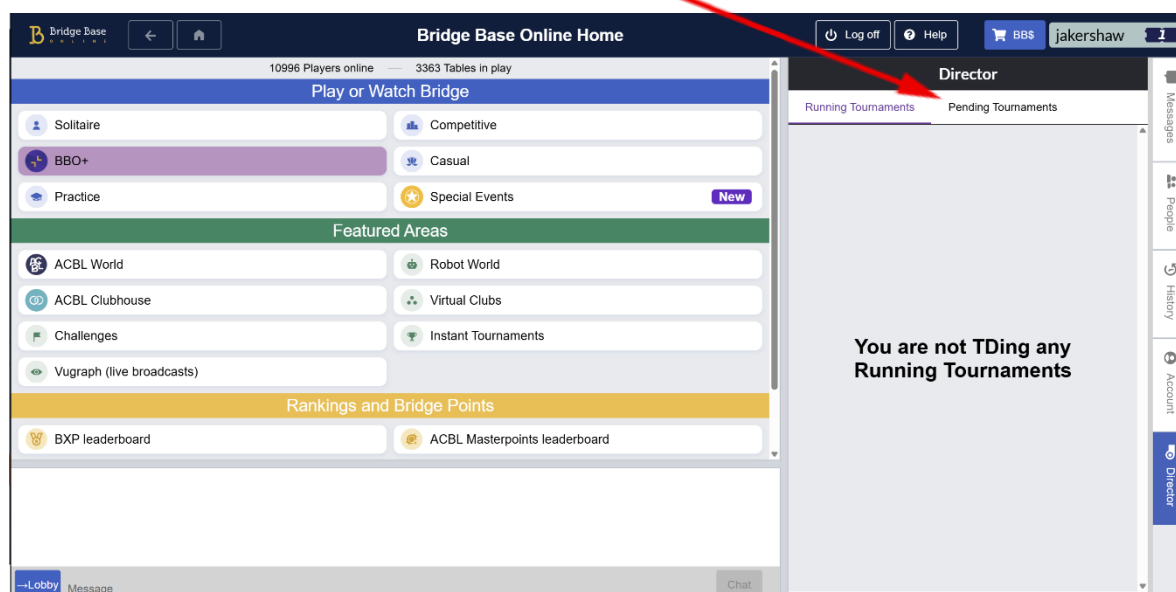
Bridge Base ONLINE

Bridge Base Online Home

Log off

Help

BB$

jakershaw

10996 Players online — 3363 Tables in play

Play or Watch Bridge

Solitaire

Competitive

BBO+

Casual

Practice

Special Events

New

Featured Areas

ACBL World

Robot World

ACBL Clubhouse

Virtual Clubs

Challenges

Instant Tournaments

Vugraph (live broadcasts)

Rankings and Bridge Points

BXP leaderboard

ACBL Masterpoints leaderboard

→Lobby

Message

Chat

Director

Running Tournaments

Pending Tournaments

You are not TDing any Running Tournaments

Messages

People

History

Account

Director